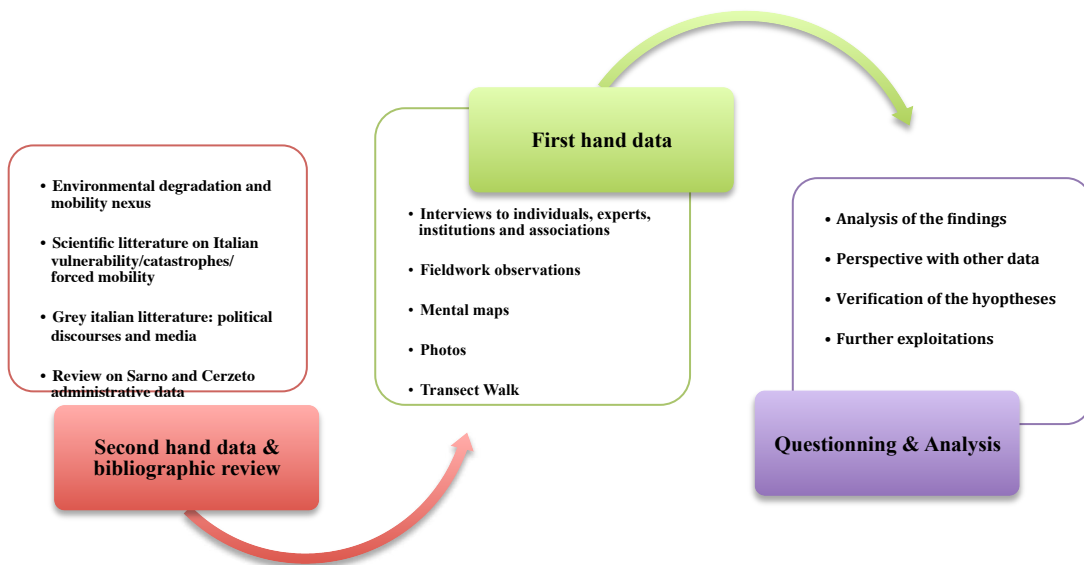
• Environmental degradation and mobility nexus

• Scientific litterature on Italian vulnerability/catastrophes/ forced mobility

• Grey italian litterature: political discourses and media

• Review on Sarno and Cerzeto administrative data

Second hand data & bibliographic review

First hand data

• Interviews to individuals, experts, institutions and associations

• Fieldwork observations

• Mental maps

• Photos

• Transect Walk

• Analysis of the findings

• Perspective with other data

• Verification of the hyopetheses

• Further exploitations

Questionning & Analysis